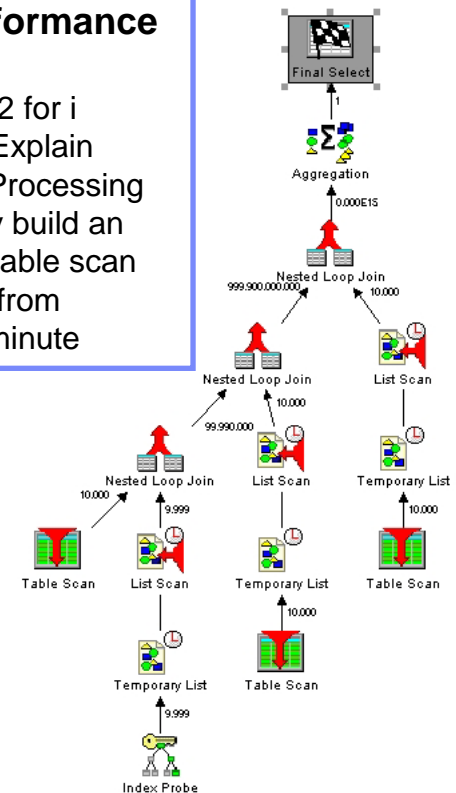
formance

2 for i
Explain
Processing
y build an
able scan
from
minute

Final Select
1
Aggregation
0.000E15
Nested Loop Join
999.900.000.000
10.000
Nested Loop Join
List Scan
10.000
99.990.000
Temporary List
List Scan
10.000
Nested Loop Join
10.000
9.999
Temporary List
Table Scan
Table Scan
List Scan
10.000
9.999
Temporary List
Table Scan
Index Probe